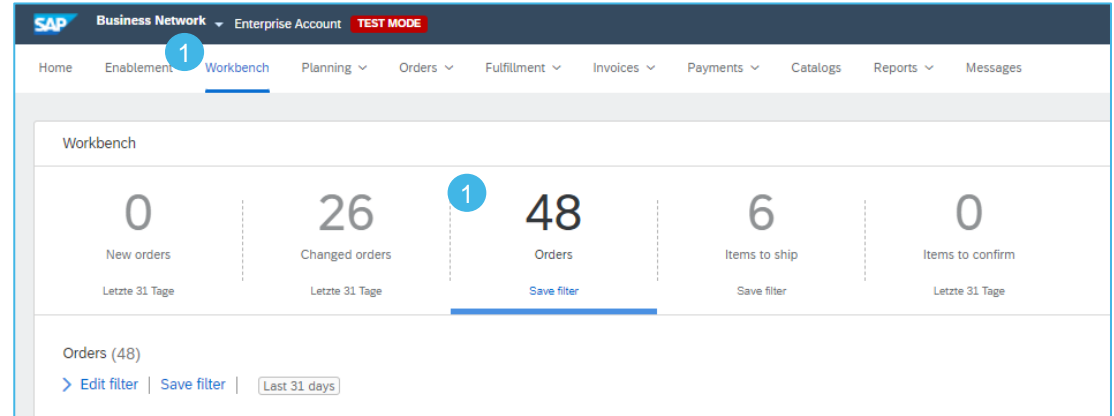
SAP Business Network Enterprise Account TEST MODE

Home Enablement 1 Workbench Planning Orders Fulfillment Invoices Payments Catalogs Reports Messages

Workbench

0
New orders
Letzte 31 Tage

26
Changed orders
Letzte 31 Tage

1
48
Orders
Save filter

6
Items to ship
Save filter

0
Items to confirm
Letzte 31 Tage

Orders (48)

Edit filter | Save filter | Last 31 days